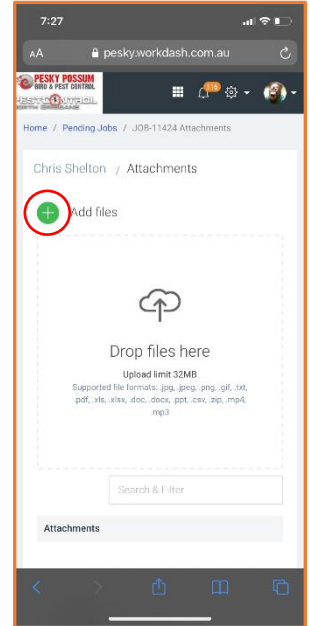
7:27

AA pesky.workdash.com.au

PESKY POSSUM BIRD & PEST CONTROL

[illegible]

Home / Pending Jobs / JOB-11424 Attachments

Chris Shelton / Attachments

Add files

Drop files here

Upload limit 32MB

Supported file formats: .jpg, .jpeg, .png, .gif, .txt, .pdf, .xls, .xlsx, .doc, .docx, .ppt, .csv, .zip, .mp4, .mp3

Search & Filter

Attachments